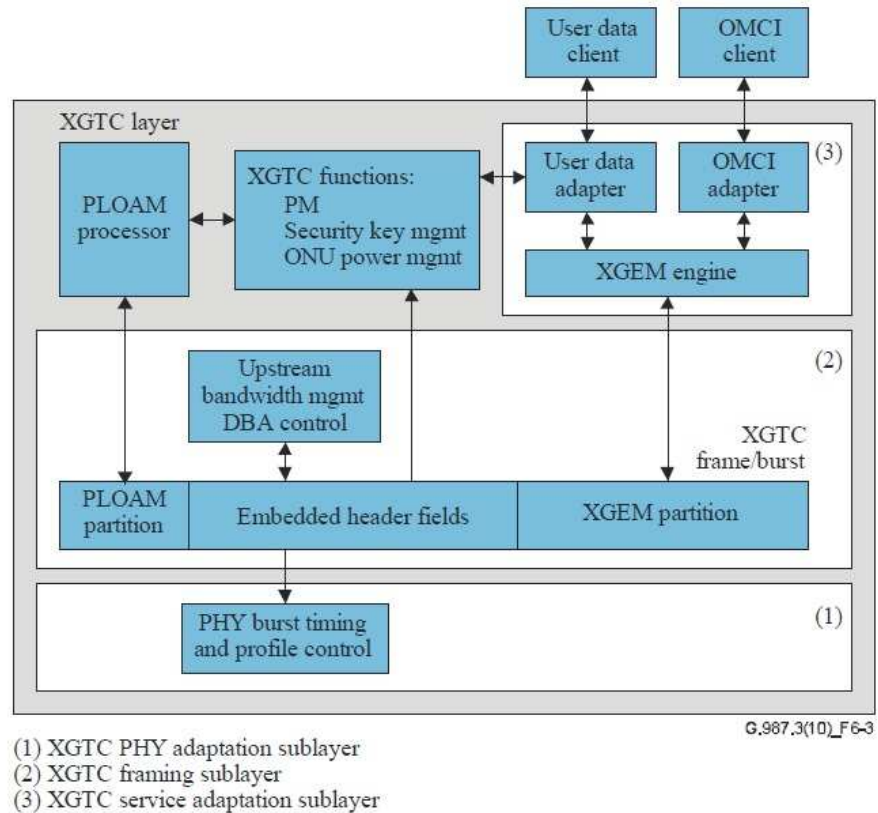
User data client

OMCI client

XGTC layer

PLOAM processor

XGTC functions:
PM
Security key mgmt
ONU power mgmt

User data adapter

OMCI adapter

(3)

XGEM engine

(2)

Upstream bandwidth mgmt DBA control

XGTC frame/burst

PLOAM partition

Embedded header fields

XGEM partition

PHY burst timing and profile control

(1)

G.987.3(10)_F6-3

(1) XGTC PHY adaptation sublayer
(2) XGTC framing sublayer
(3) XGTC service adaptation sublayer